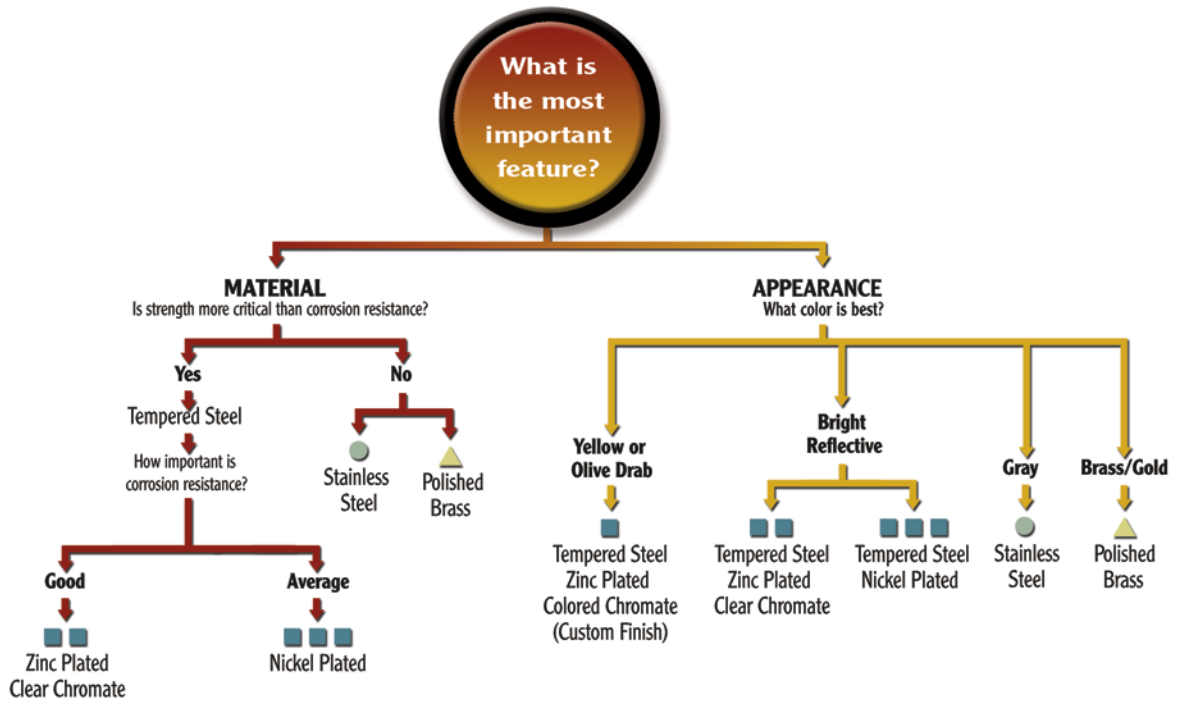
What is the most important feature?

MATERIAL
Is strength more critical than corrosion resistance?

Yes

Tempered Steel

How important is corrosion resistance?

Good

Zinc Plated
Clear Chromate

Average

Nickel Plated

No

Stainless Steel

Polished Brass

APPEARANCE
What color is best?

Yellow or Olive Drab

Tempered Steel
Zinc Plated
Colored Chromate
(Custom Finish)

Bright Reflective

Tempered Steel
Zinc Plated
Clear Chromate

Tempered Steel
Nickel Plated

Gray

Stainless Steel

Brass/Gold

Polished Brass